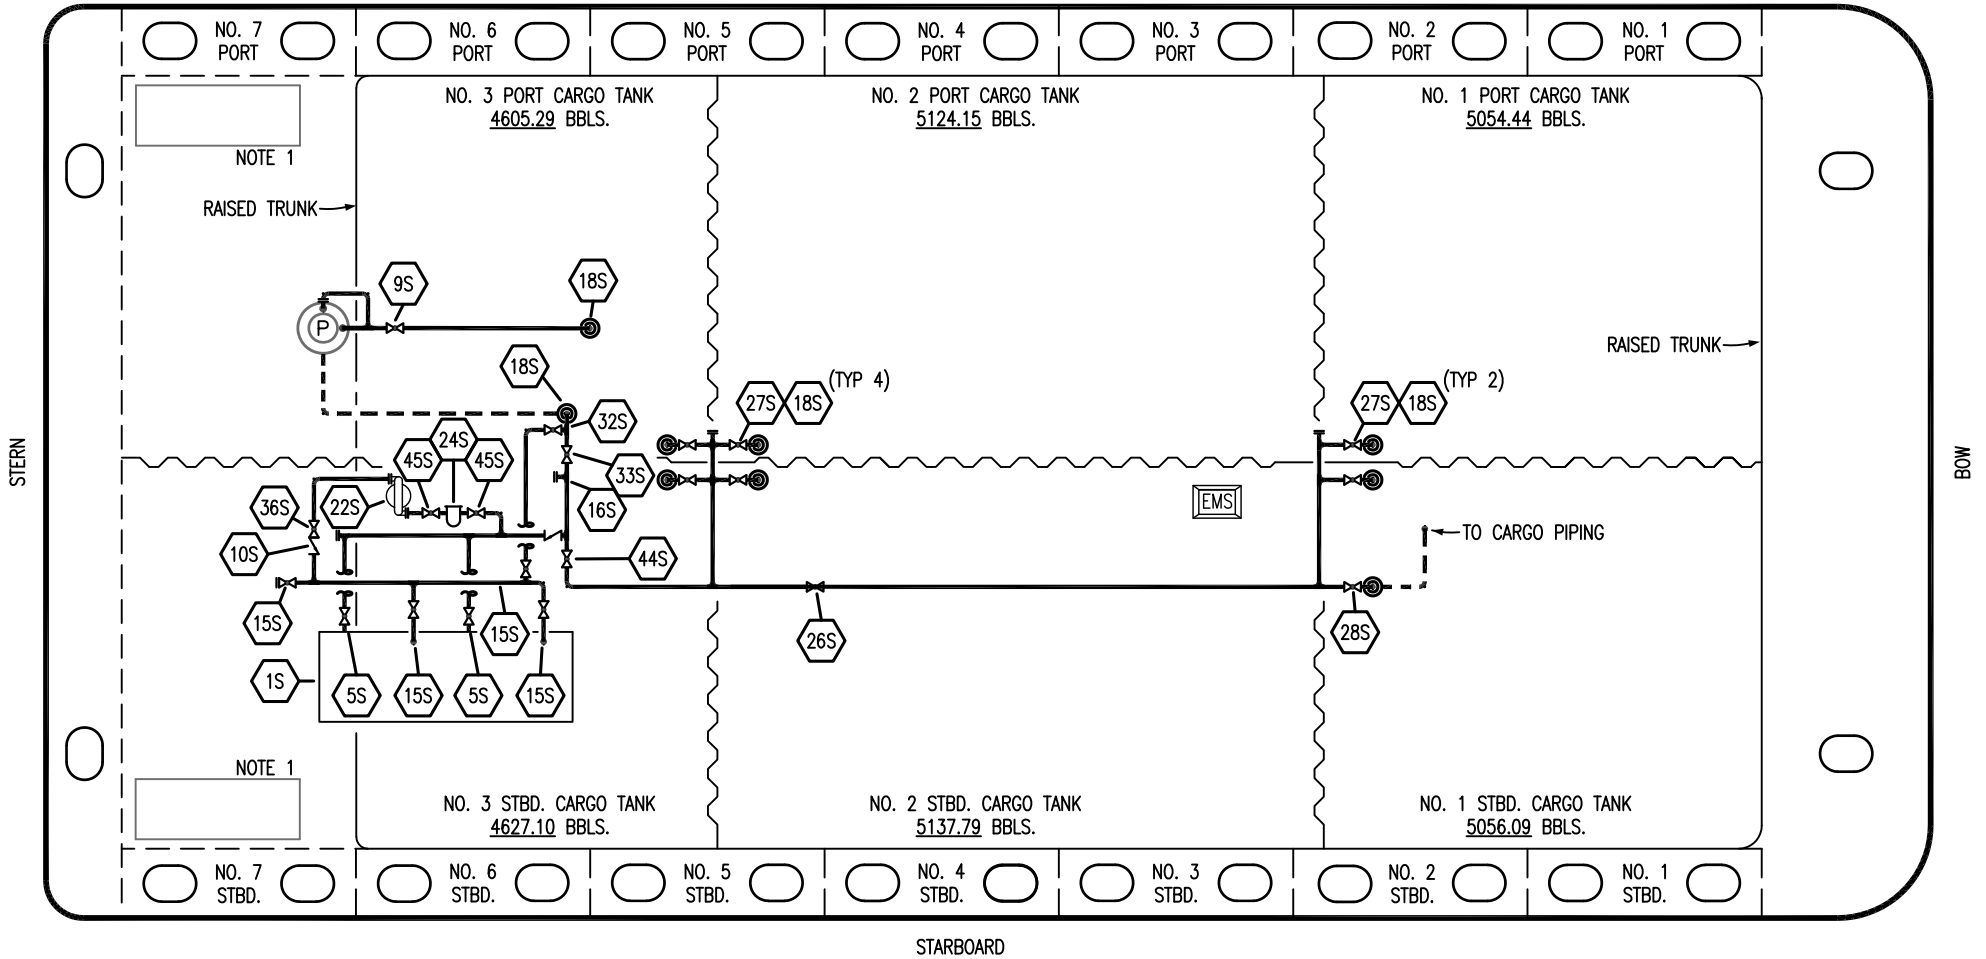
NO. 7 PORT
NO. 6 PORT
NO. 5 PORT
NO. 4 PORT
NO. 3 PORT
NO. 2 PORT
NO. 1 PORT

NOTE 1

NO. 3 PORT CARGO TANK
4605.29 BBLS.

NO. 2 PORT CARGO TANK
5124.15 BBLS.

NO. 1 PORT CARGO TANK
5054.44 BBLS.

RAISED TRUNK

9S
18S
P
18S
27S
18S
(TYP 4)
27S
18S
(TYP 2)
RAISED TRUNK

32S
24S
45S
45S
33S
16S
36S
22S
10S
EMS
TO CARGO PIPING
44S
15S
15S
26S
28S
1S
5S
15S
5S
15S

STERN
BOW

NOTE 1

NO. 3 STBD. CARGO TANK
4627.10 BBLS.

NO. 2 STBD. CARGO TANK
5137.79 BBLS.

NO. 1 STBD. CARGO TANK
5056.09 BBLS.

NO. 7 STBD.
NO. 6 STBD.
NO. 5 STBD.
NO. 4 STBD.
NO. 3 STBD.
NO. 2 STBD.
NO. 1 STBD.

STARBOARD